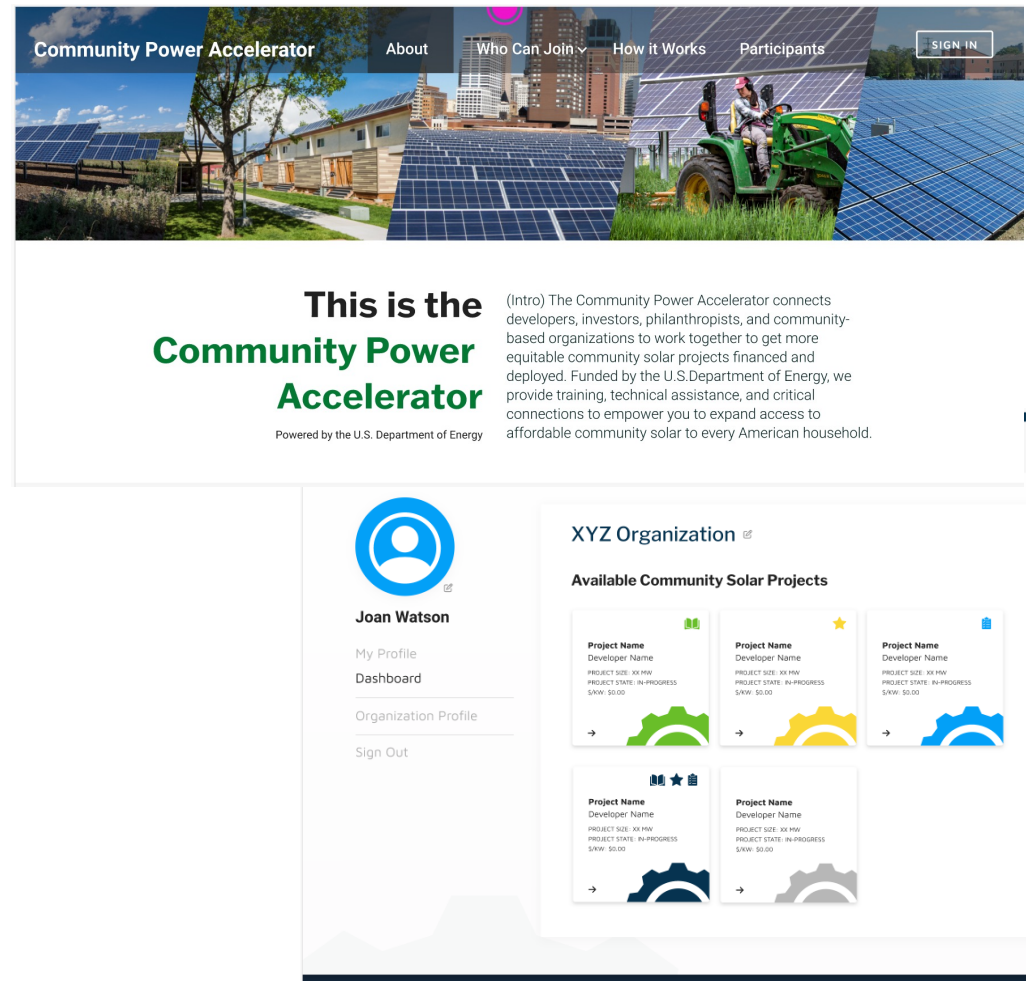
Community Power Accelerator

About

Who Can Join

How it Works

Participants

SIGN IN

This is the Community Power Accelerator

Powered by the U.S. Department of Energy

(Intro) The Community Power Accelerator connects developers, investors, philanthropists, and community-based organizations to work together to get more equitable community solar projects financed and deployed. Funded by the U.S.Department of Energy, we provide training, technical assistance, and critical connections to empower you to expand access to affordable community solar to every American household.

Joan Watson

My Profile

Dashboard

Organization Profile

Sign Out

XYZ Organization

Available Community Solar Projects

Project Name
Developer Name
PROJECT SIZE: XX MW
PROJECT STATE: IN-PROGRESS
$/KW: $0.00
→

Project Name
Developer Name
PROJECT SIZE: XX MW
PROJECT STATE: IN-PROGRESS
$/KW: $0.00
→

Project Name
Developer Name
PROJECT SIZE: XX MW
PROJECT STATE: IN-PROGRESS
$/KW: $0.00
→

Project Name
Developer Name
PROJECT SIZE: XX MW
PROJECT STATE: IN-PROGRESS
$/KW: $0.00
→

Project Name
Developer Name
PROJECT SIZE: XX MW
PROJECT STATE: IN-PROGRESS
$/KW: $0.00
→